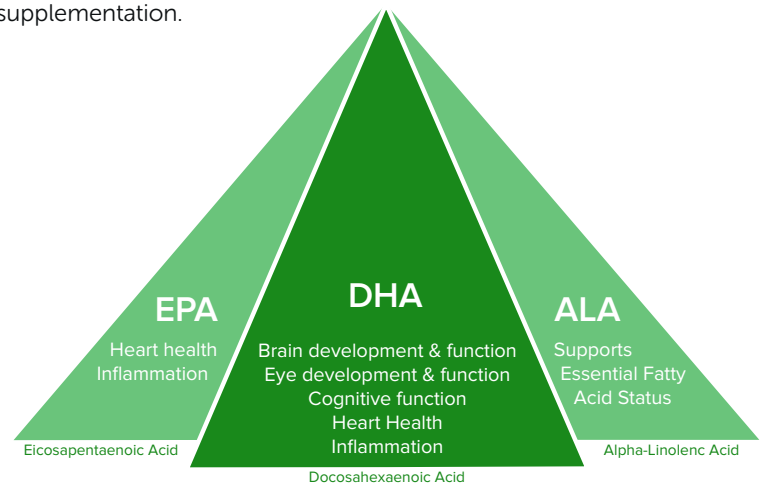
supplementation.

EPA
Heart health
Inflammation

Eicosapentaenoic Acid

DHA
Brain development & function
Eye development & function
Cognitive function
Heart Health
Inflammation

Docosahexaenoic Acid

ALA
Supports
Essential Fatty
Acid Status

Alpha-Linolenc Acid